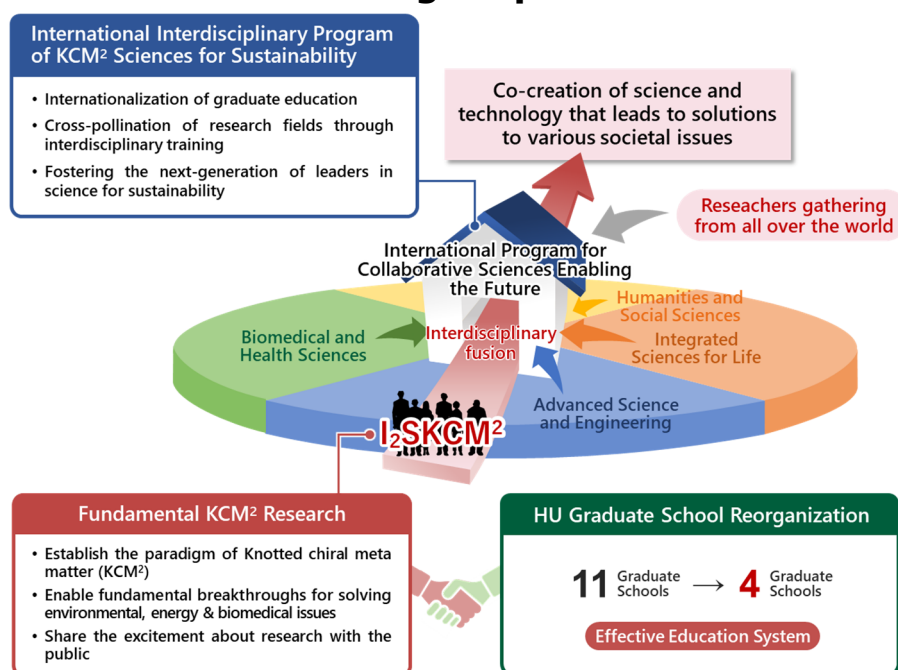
International Interdisciplinary Program of KCM² Sciences for Sustainability

• Internationalization of graduate education
• Cross-pollination of research fields through interdisciplinary training
• Fostering the next-generation of leaders in science for sustainability

Co-creation of science and technology that leads to solutions to various societal issues

Reseachers gathering from all over the world

International Program for Collaborative Sciences Enabling the Future

Humanities and Social Sciences

Integrated Sciences for Life

Biomedical and Health Sciences

Interdisciplinary fusion

Advanced Science and Engineering

$I_2$SKCM²

Fundamental KCM² Research

• Establish the paradigm of Knotted chiral meta matter (KCM²)
• Enable fundamental breakthroughs for solving environmental, energy & biomedical issues
• Share the excitement about research with the public

HU Graduate School Reorganization

11 Graduate Schools → 4 Graduate Schools

Effective Education System